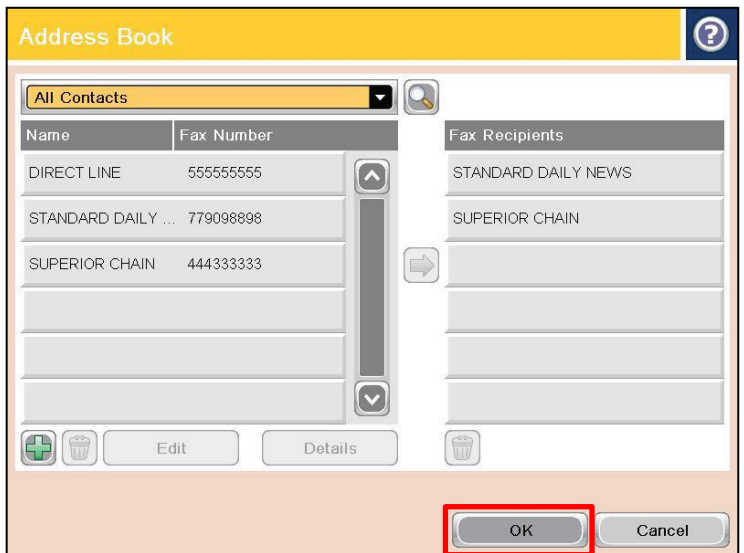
Address Book

All Contacts

| Name | Fax Number |
|---|---|
| DIRECT LINE | 555555555 |
| STANDARD DAILY ... | 779098898 |
| SUPERIOR CHAIN | 444333333 |

| Fax Recipients |
|---|
| STANDARD DAILY NEWS |
| SUPERIOR CHAIN |

Edit

Details

OK

Cancel